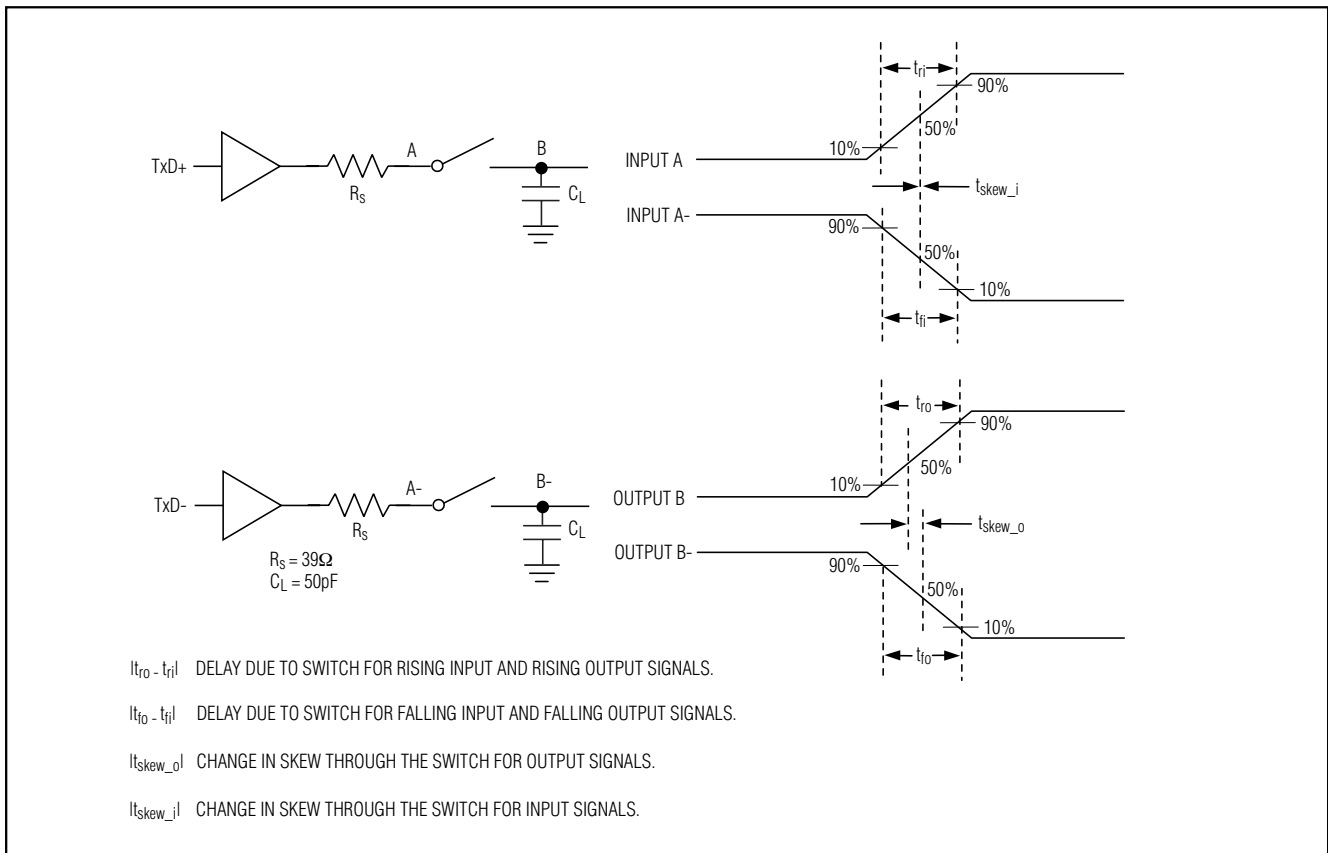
$t_{ri}$

90%

50%

TxD+

A

B

INPUT A

10%

$R_S$

$C_L$

$t_{skew\_i}$

INPUT A-

90%

50%

10%

$t_{fi}$

$t_{ro}$

90%

50%

10%

TxD-

A-

B-

OUTPUT B

$R_S$

$C_L$

$t_{skew\_o}$

OUTPUT B-

$R_S = 39\Omega$
$C_L = 50pF$

90%

50%

10%

$t_{fo}$

$|t_{ro} - t_{ri}|$ DELAY DUE TO SWITCH FOR RISING INPUT AND RISING OUTPUT SIGNALS.

$|t_{fo} - t_{fi}|$ DELAY DUE TO SWITCH FOR FALLING INPUT AND FALLING OUTPUT SIGNALS.

$|t_{skew\_o}|$ CHANGE IN SKEW THROUGH THE SWITCH FOR OUTPUT SIGNALS.

$|t_{skew\_i}|$ CHANGE IN SKEW THROUGH THE SWITCH FOR INPUT SIGNALS.